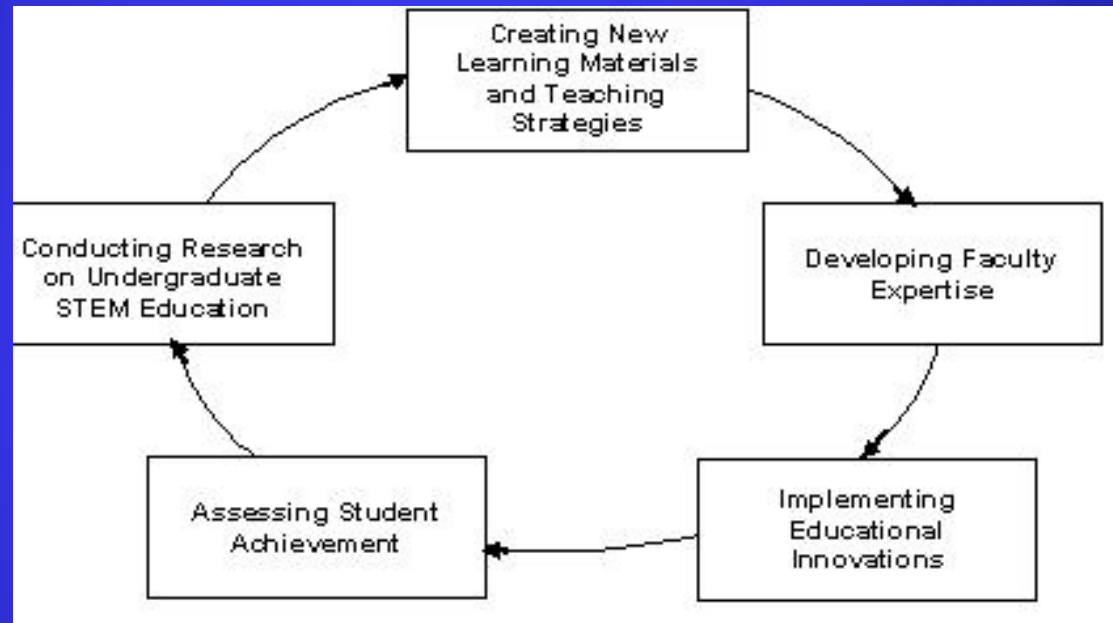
Creating New Learning Materials and Teaching Strategies

Developing Faculty Expertise

Implementing Educational Innovations

Assessing Student Achievement

Conducting Research on Undergraduate STEM Education